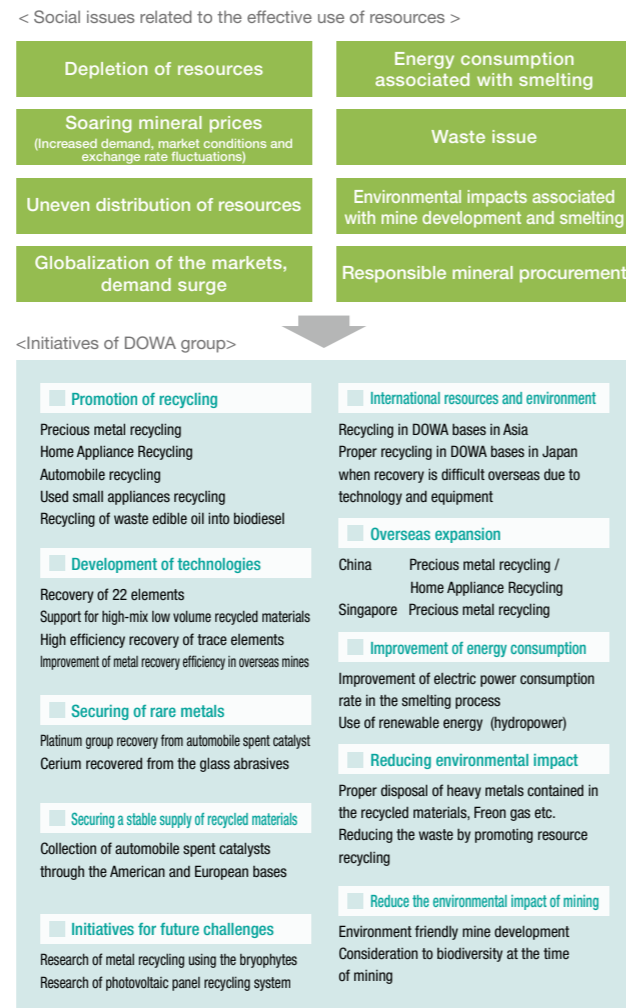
< Social issues related to the effective use of resources >

Depletion of resources

Energy consumption associated with smelting

Soaring mineral prices
(Increased demand, market conditions and exchange rate fluctuations)

Waste issue

Uneven distribution of resources

Environmental impacts associated with mine development and smelting

Globalization of the markets, demand surge

Responsible mineral procurement

<Initiatives of DOWA group>

Promotion of recycling

Precious metal recycling
Home Appliance Recycling
Automobile recycling
Used small appliances recycling
Recycling of waste edible oil into biodiesel

Development of technologies

Recovery of 22 elements
Support for high-mix low volume recycled materials
High efficiency recovery of trace elements
Improvement of metal recovery efficiency in overseas mines

Securing of rare metals

Platinum group recovery from automobile spent catalyst
Cerium recovered from the glass abrasives

Securing a stable supply of recycled materials

Collection of automobile spent catalysts through the American and European bases

Initiatives for future challenges

Research of metal recycling using the bryophytes
Research of photovoltaic panel recycling system

International resources and environment

Recycling in DOWA bases in Asia
Proper recycling in DOWA bases in Japan when recovery is difficult overseas due to technology and equipment

Overseas expansion

China Precious metal recycling / Home Appliance Recycling
Singapore Precious metal recycling

Improvement of energy consumption

Improvement of electric power consumption rate in the smelting process
Use of renewable energy (hydropower)

Reducing environmental impact

Proper disposal of heavy metals contained in the recycled materials, Freon gas etc.
Reducing the waste by promoting resource recycling

Reduce the environmental impact of mining

Environment friendly mine development
Consideration to biodiversity at the time of mining